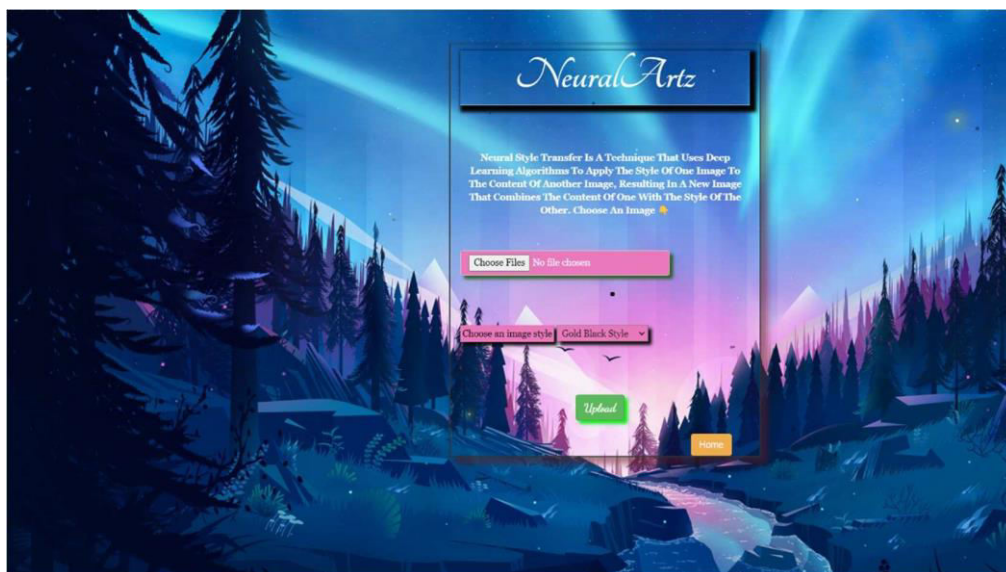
NeuralArtz

Neural Style Transfer Is A Technique That Uses Deep Learning Algorithms To Apply The Style Of One Image To The Content Of Another Image, Resulting In A New Image That Combines The Content Of One With The Style Of The Other. Choose An Image 👇

Choose Files No file chosen

Choose an image style Gold Black Style

Upload

Home